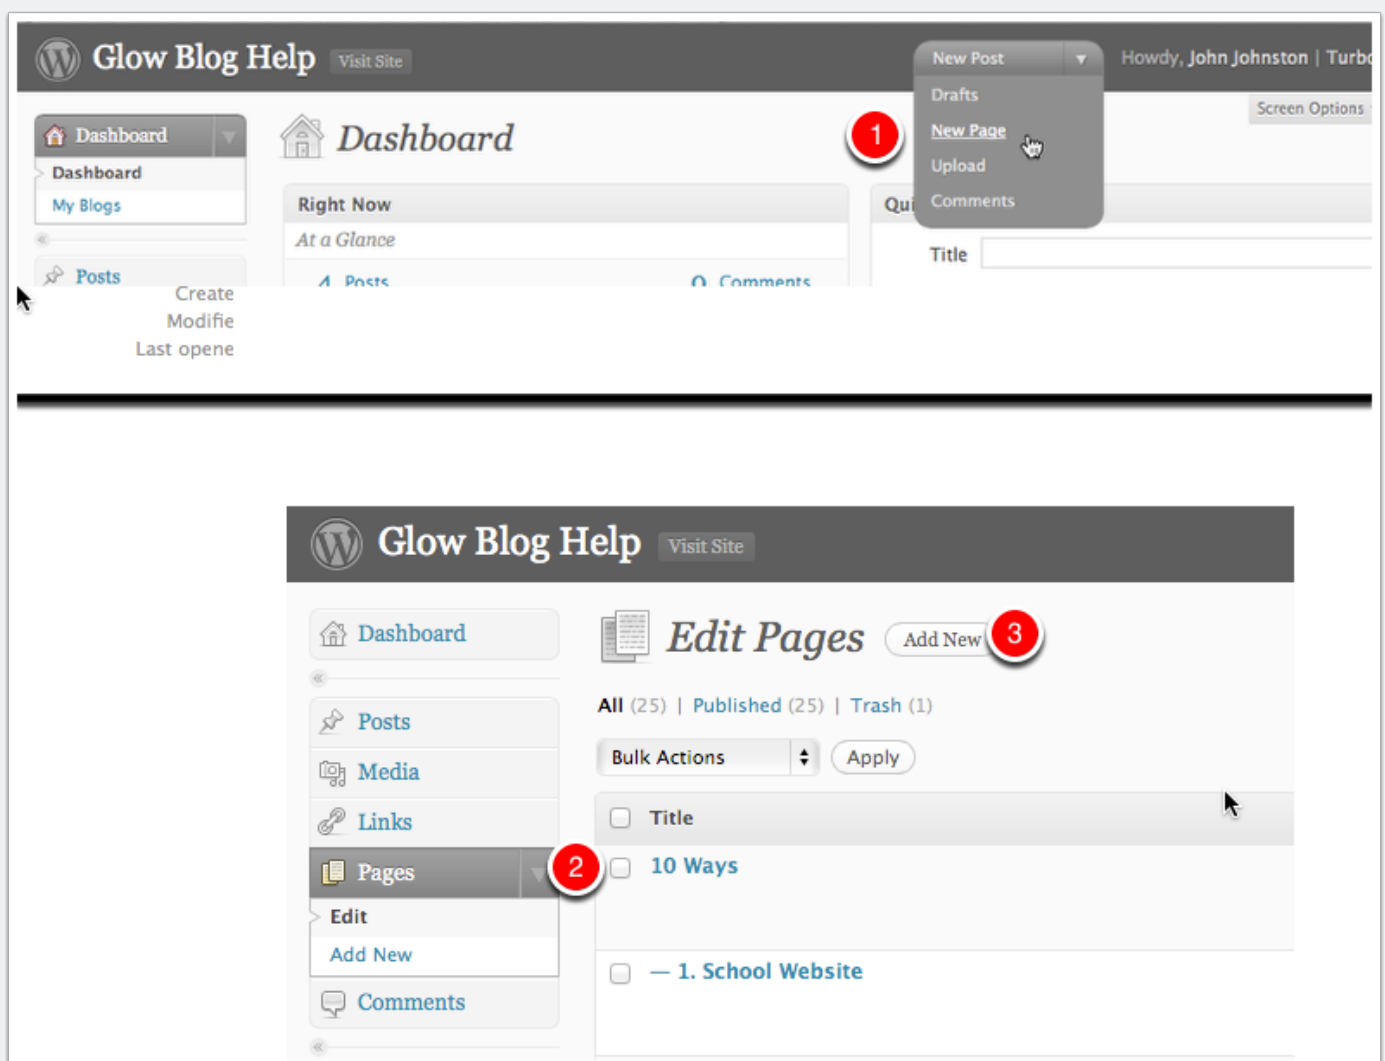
Glow Blog Help Visit Site

New Post

Drafts

New Page

Upload

Comments

Howdy, John Johnston | Turb

Screen Options

Dashboard

Dashboard

My Blogs

Posts

Dashboard

1

Right Now

At a Glance

4 Posts

0 Comments

Qui

Title

Create

Modifie

Last opene

Glow Blog Help Visit Site

Dashboard

Posts

Media

Links

Pages

Edit

Add New

Comments

Edit Pages

Add New

3

All (25) | Published (25) | Trash (1)

Bulk Actions

Apply

Title

2

10 Ways

— 1. School Website